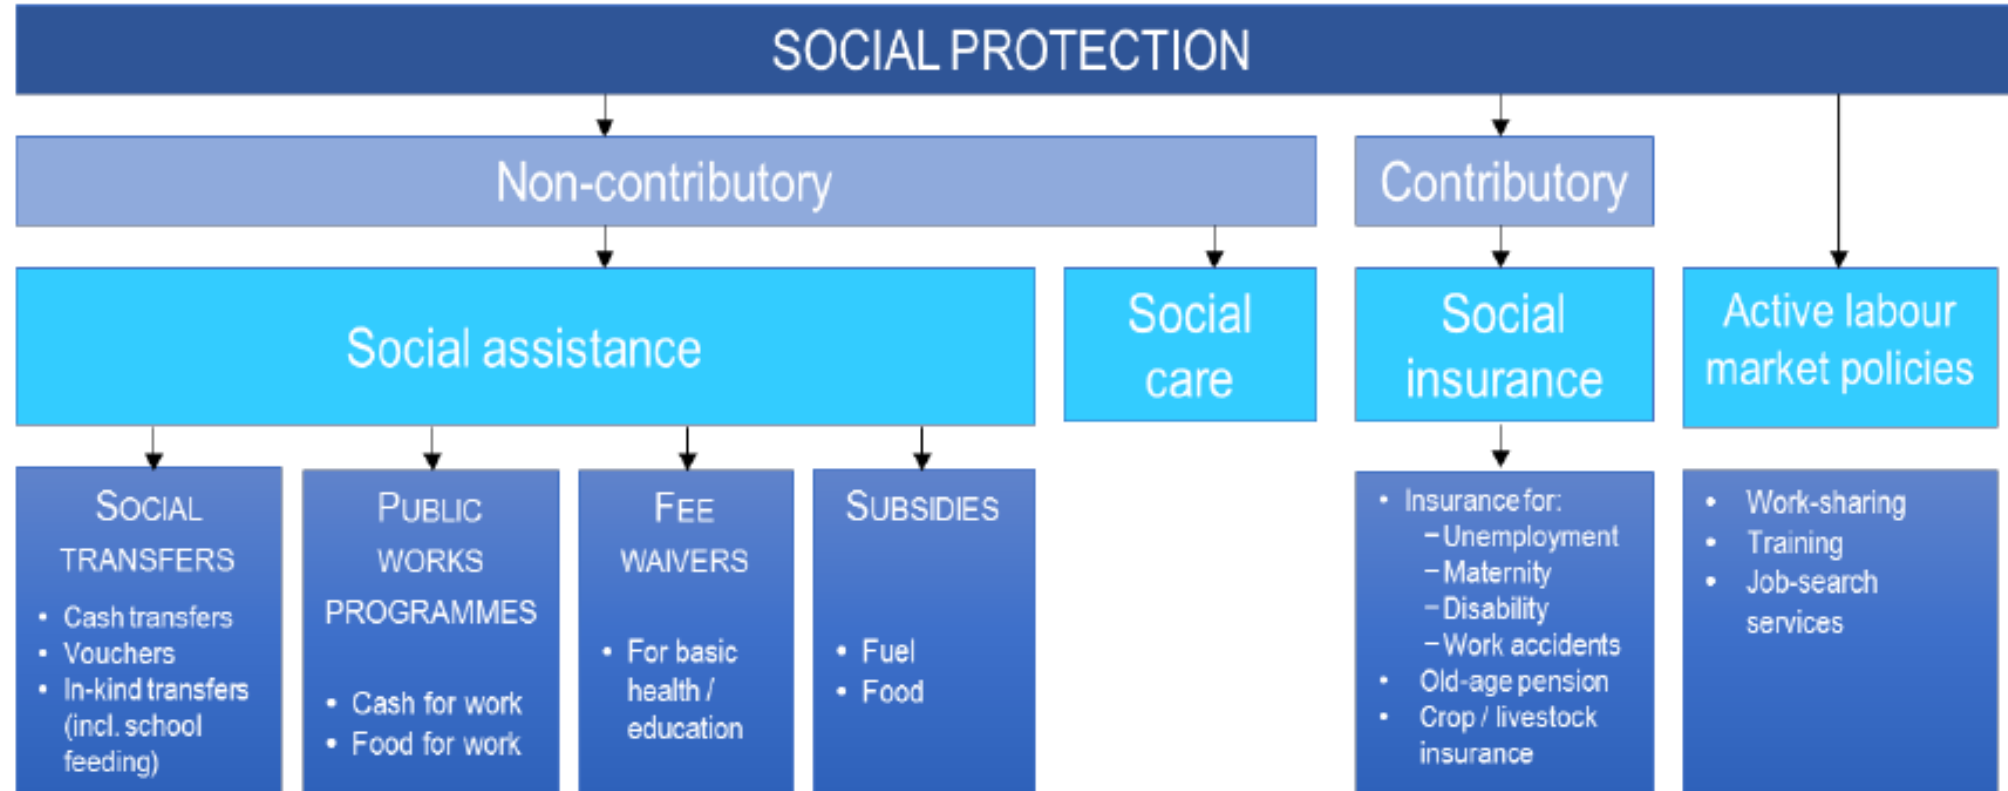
SOCIAL PROTECTION

Non-contributory

Contributory

Social assistance

Social care

Social insurance

Active labour market policies

SOCIAL TRANSFERS

- Cash transfers
- Vouchers
- In-kind transfers (incl. school feeding)

PUBLIC WORKS PROGRAMMES

- Cash for work
- Food for work

FEE WAIVERS

- For basic health / education

SUBSIDIES

- Fuel
- Food

- Insurance for:
 – Unemployment
 – Maternity
 – Disability
 – Work accidents
- Old-age pension
- Crop / livestock insurance

- Work-sharing
- Training
- Job-search services